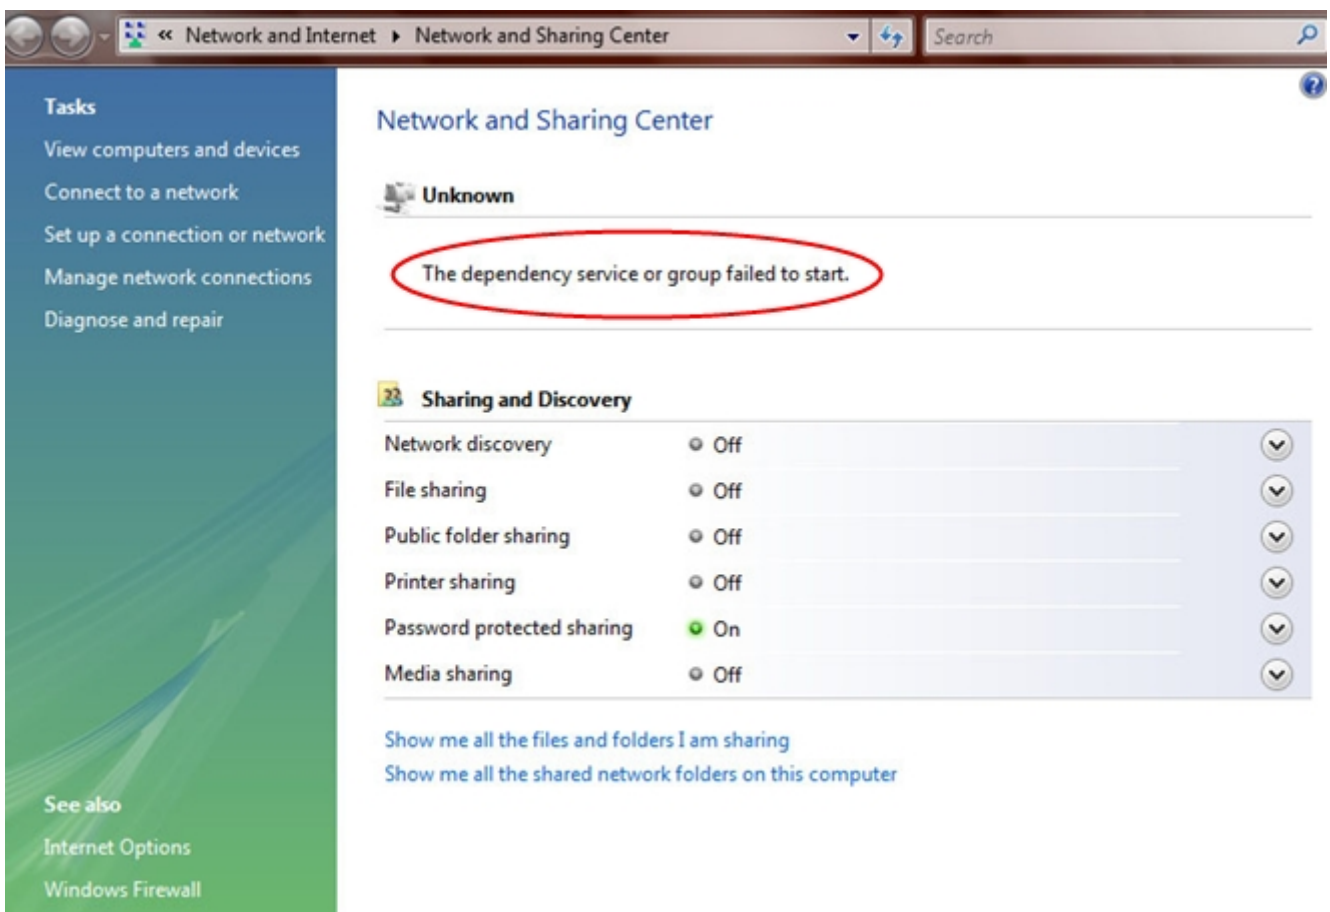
« Network and Internet ▸ Network and Sharing Center

Search

Tasks

View computers and devices

Connect to a network

Set up a connection or network

Manage network connections

Diagnose and repair

See also

Internet Options

Windows Firewall

Network and Sharing Center

Unknown

The dependency service or group failed to start.

Sharing and Discovery

| | |
|---|---|
| Network discovery | Off |
| File sharing | Off |
| Public folder sharing | Off |
| Printer sharing | Off |
| Password protected sharing | On |
| Media sharing | Off |

Show me all the files and folders I am sharing

Show me all the shared network folders on this computer